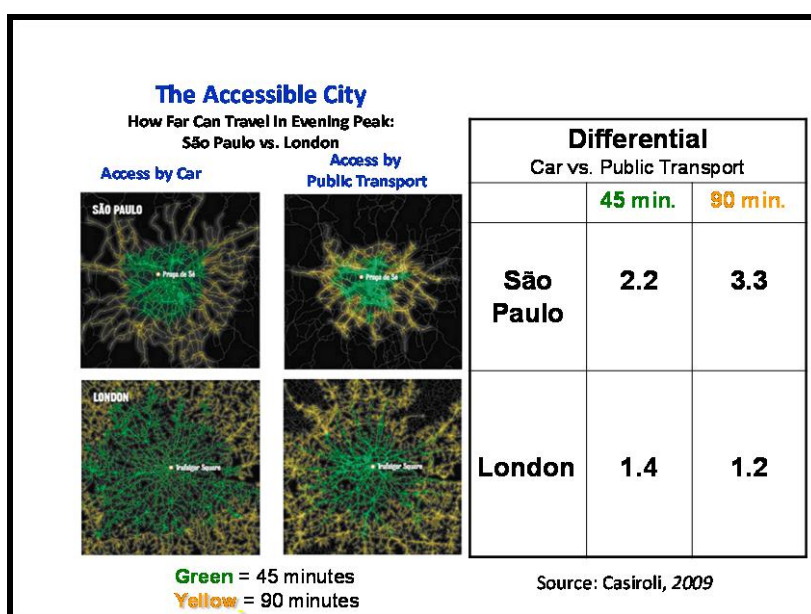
The Accessible City

How Far Can Travel in Evening Peak:
São Paulo vs. London

Access by Car

Access by
Public Transport

SÃO PAULO

Praça da Sé

Praça da Sé

LONDON

Trafalgar Square

Trafalgar Square

| Differential<br>Car vs. Public Transport | | |
|---|---|---|
| | 45 min. | 90 min. |
| São Paulo | 2.2 | 3.3 |
| London | 1.4 | 1.2 |

Green = 45 minutes
Yellow = 90 minutes

Source: Casiroli, 2009